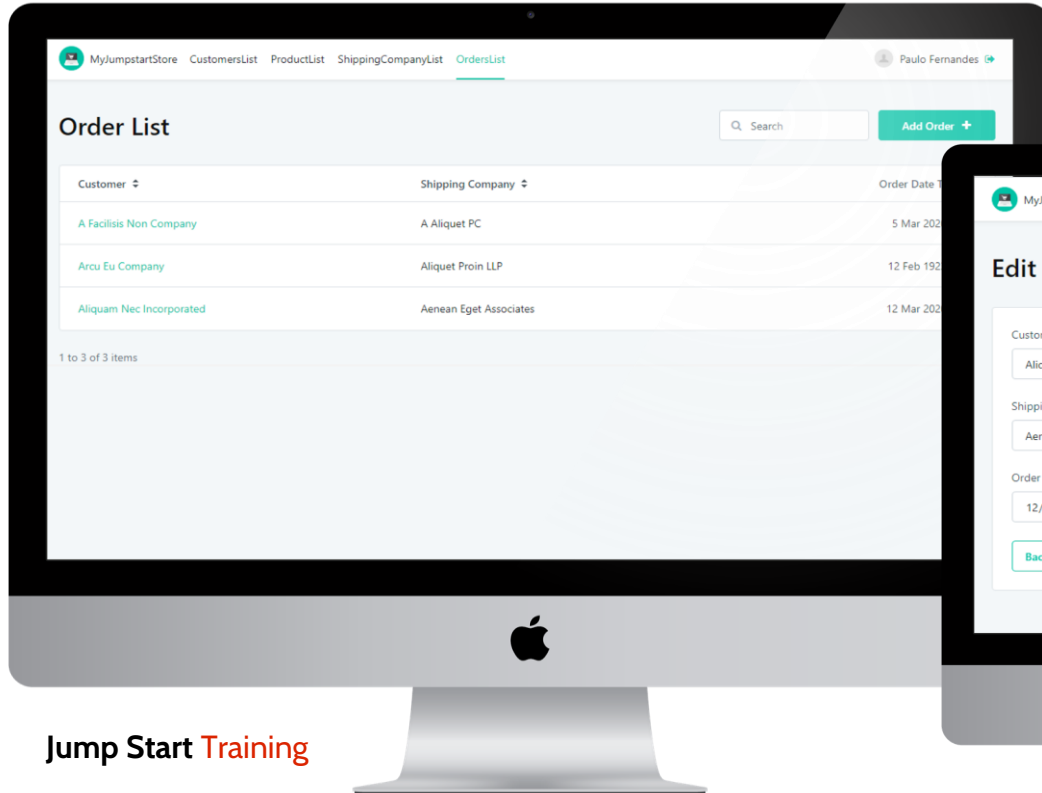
MyJumpstartStore CustomersList ProductList ShippingCompanyList OrdersList

Paulo Fernandes

Order List

Search

Add Order +

| Customer | Shipping Company | Order Date T |
|---|---|---|
| A Facilisis Non Company | A Aliquet PC | 5 Mar 202 |
| Arcu Eu Company | Aliquet Proin LLP | 12 Feb 192 |
| Aliquam Nec Incorporated | Aenean Eget Associates | 12 Mar 202 |

1 to 3 of 3 items

MyJ

Edit

Custo

Alic

Shippi

Aer

Order

12/

Bac

Jump Start Training